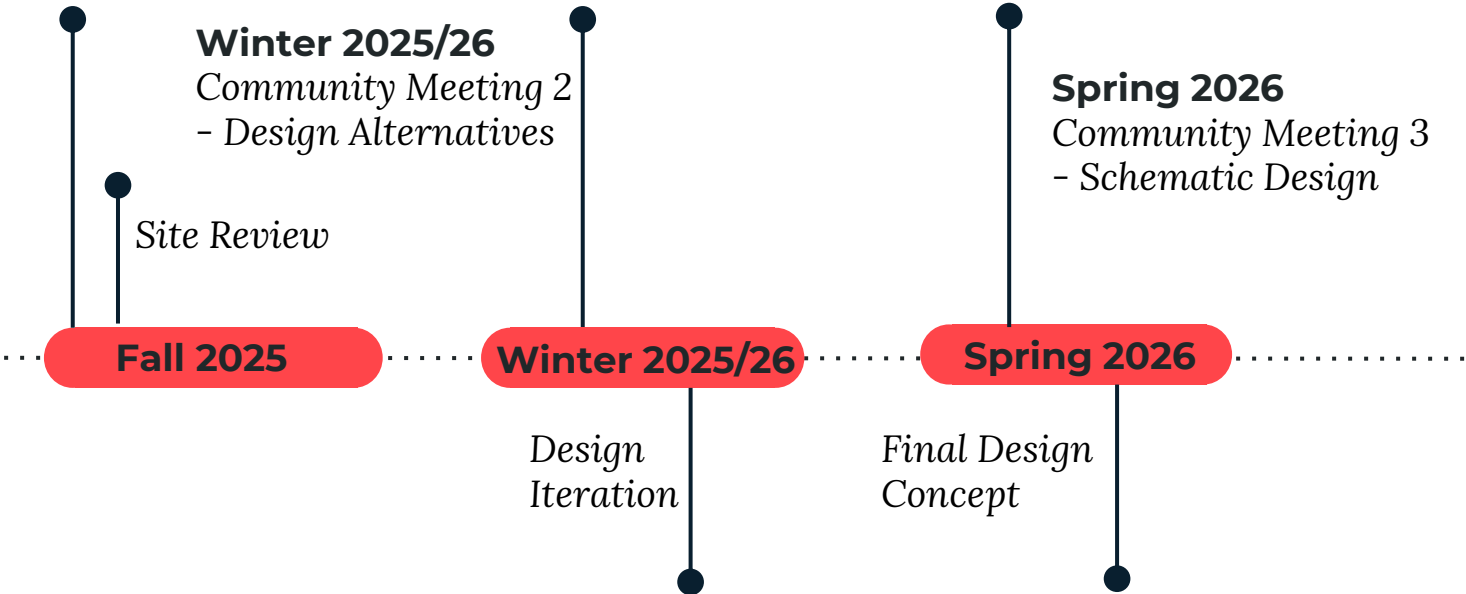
Winter 2025/26
Community Meeting 2 - Design Alternatives

Site Review

Spring 2026
Community Meeting 3 - Schematic Design

Fall 2025

Winter 2025/26

Spring 2026

Design Iteration

Final Design Concept